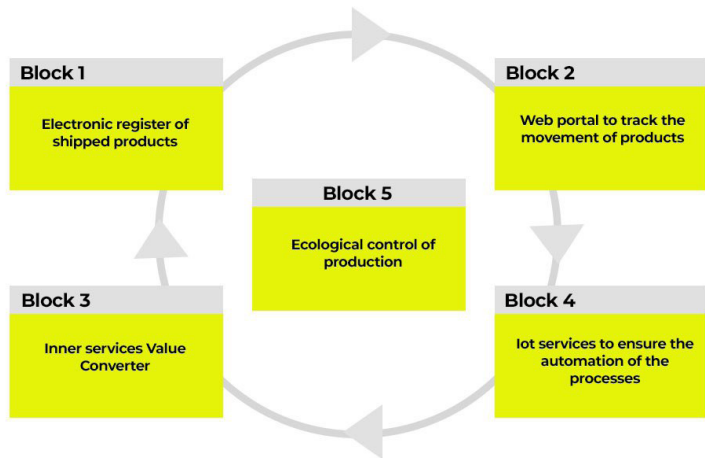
Block 1

Electronic register of shipped products

Block 2

Web portal to track the movement of products

Block 5

Ecological control of production

Block 3

Inner services Value Converter

Block 4

Iot services to ensure the automation of the processes